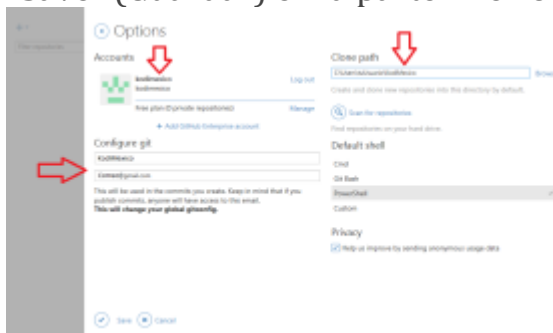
Options

Accounts

kodimexico
kodimexico
Log out

Free plan (0 private repositories)
Manage

+ Add GitHub Enterprise account

Configure git

KodiMexico

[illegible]@gmail.com

This will be used in the commits you create. Keep in mind that if you publish commits, anyone will have access to this email.
This will change your global gitconfig.

Clone path

C:\Users\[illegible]\KodiMexico

Browse

Create and clone new repositories into this directory by default.

Scan for repositories

Find repositories on your hard drive.

Default shell

Cmd

Git Bash

PowerShell

Custom

Privacy

Help us improve by sending anonymous usage data

Save
Cancel

Filter repositories